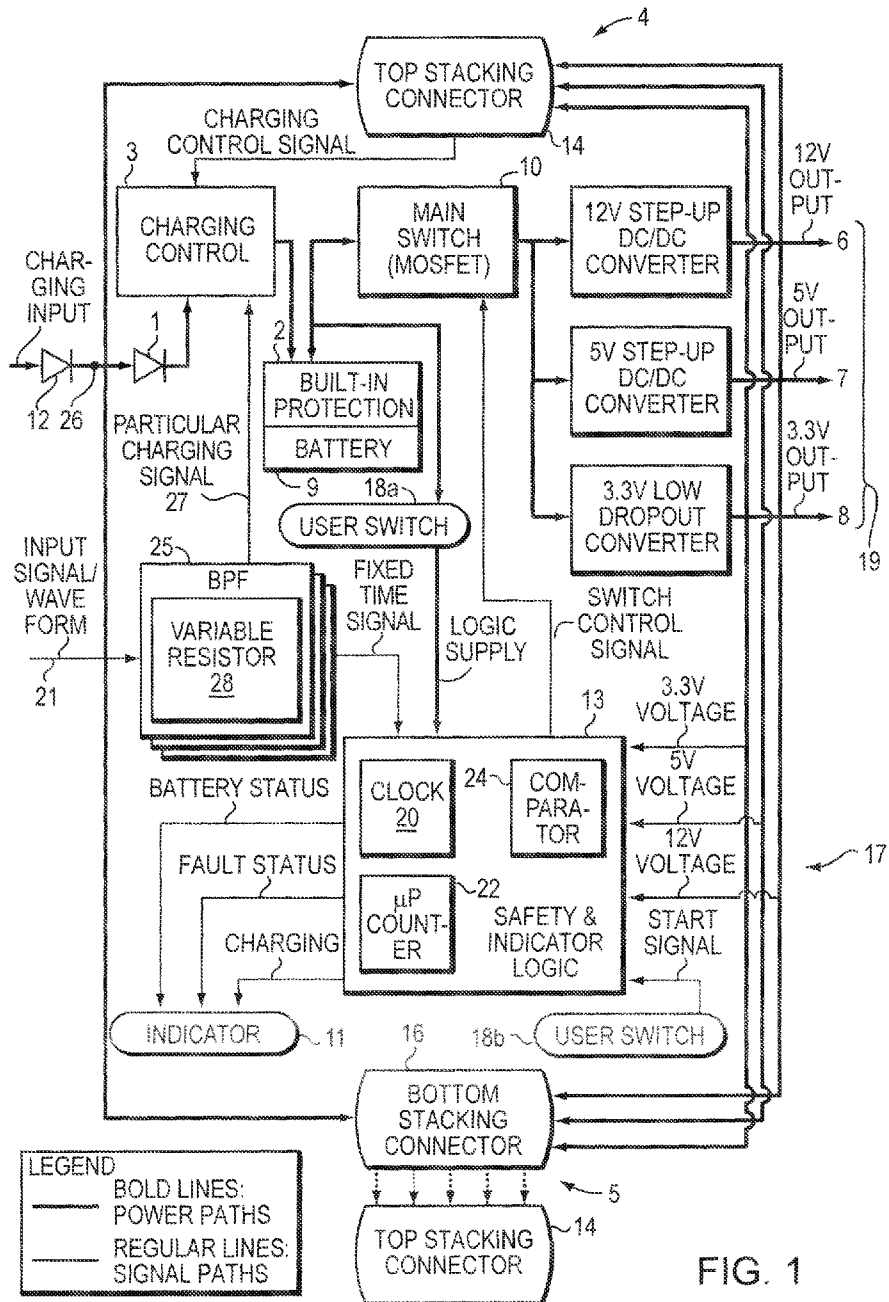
4

TOP STACKING CONNECTOR

14

CHARGING CONTROL SIGNAL

3

CHARGING CONTROL

10

MAIN SWITCH (MOSFET)

12V STEP-UP DC/DC CONVERTER

12V OUTPUT

6

CHARGING INPUT

1

2

BUILT-IN PROTECTION

BATTERY

5V STEP-UP DC/DC CONVERTER

5V OUTPUT

7

12

26

PARTICULAR CHARGING SIGNAL

27

9

18a

USER SWITCH

3.3V LOW DROPOUT CONVERTER

3.3V OUTPUT

8

19

INPUT SIGNAL/ WAVE FORM

21

25

BPF

VARIABLE RESISTOR 28

FIXED TIME SIGNAL

LOGIC SUPPLY

SWITCH CONTROL SIGNAL

13

3.3V VOLTAGE

5V VOLTAGE

12V VOLTAGE

BATTERY STATUS

CLOCK 20

24

COMPARATOR

FAULT STATUS

µP COUNTER

22

SAFETY & INDICATOR LOGIC

17

START SIGNAL

CHARGING

INDICATOR

11

16

18b

USER SWITCH

BOTTOM STACKING CONNECTOR

5

LEGEND

BOLD LINES: POWER PATHS

REGULAR LINES: SIGNAL PATHS

TOP STACKING CONNECTOR

14

FIG. 1